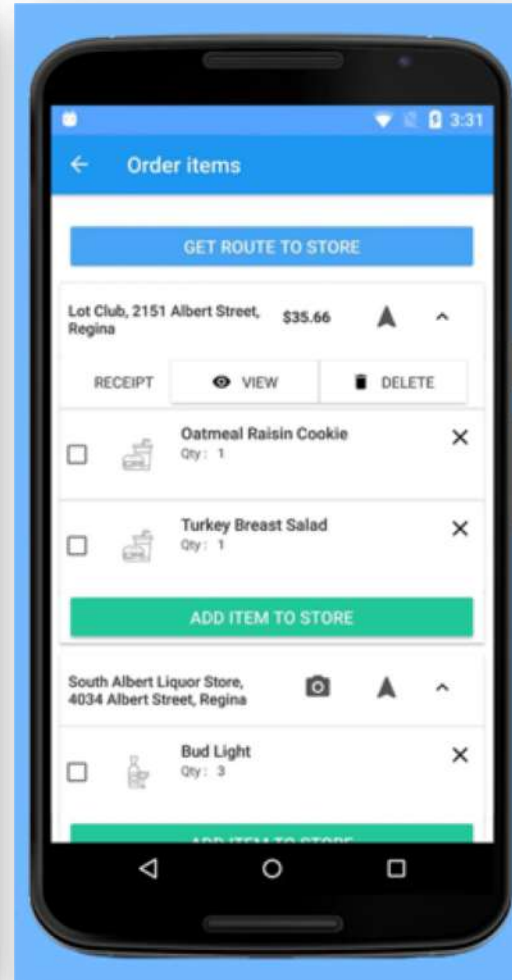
3:31

Order items

GET ROUTE TO STORE

Lot Club, 2151 Albert Street, Regina

$35.66

RECEIPT

VIEW

DELETE

Oatmeal Raisin Cookie
Qty : 1

Turkey Breast Salad
Qty : 1

ADD ITEM TO STORE

South Albert Liquor Store, 4034 Albert Street, Regina

Bud Light
Qty : 3

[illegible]